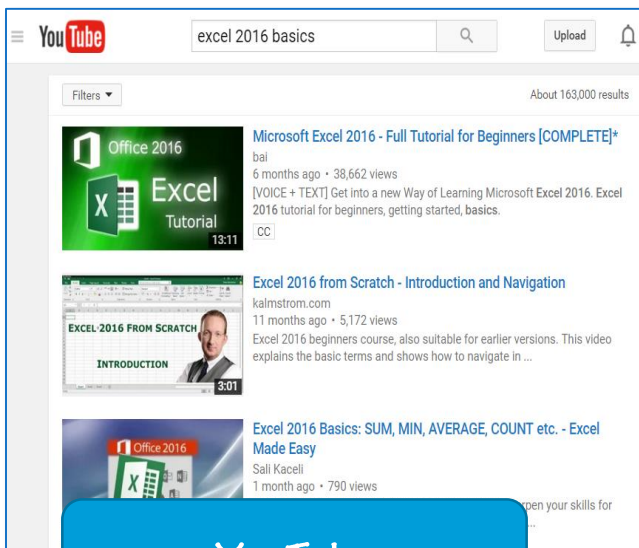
You Tube excel 2016 basics Upload

Filters ▼ About 163,000 results

Office 2016 Excel Tutorial 13:11

Microsoft Excel 2016 - Full Tutorial for Beginners [COMPLETE]*
bai
6 months ago • 38,662 views
[VOICE + TEXT] Get into a new Way of Learning Microsoft Excel 2016. Excel 2016 tutorial for beginners, getting started, basics.
CC

EXCEL 2016 FROM SCRATCH INTRODUCTION 3:01

Excel 2016 from Scratch - Introduction and Navigation
kalmstrom.com
11 months ago • 5,172 views
Excel 2016 beginners course, also suitable for earlier versions. This video explains the basic terms and shows how to navigate in ...

Office 2016

Excel 2016 Basics: SUM, MIN, AVERAGE, COUNT etc. - Excel Made Easy
Sali Kaceli
1 month ago • 790 views
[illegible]pen your skills for
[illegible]

YouTube